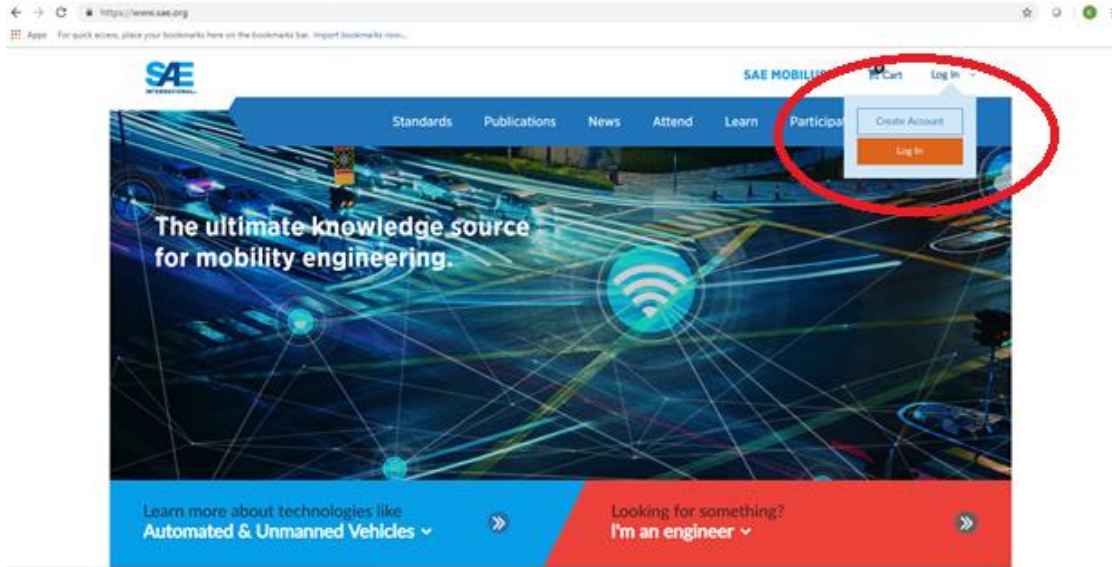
https://www.sae.org

Apps For quick access, place your bookmarks here on the bookmarks bar. Import bookmarks now...

SAE INTERNATIONAL

SAE MOBILUS Cart Log In

Create Account
Log In

Standards Publications News Attend Learn Participat

The ultimate knowledge source for mobility engineering.

Learn more about technologies like
Automated & Unmanned Vehicles

Looking for something?
I'm an engineer